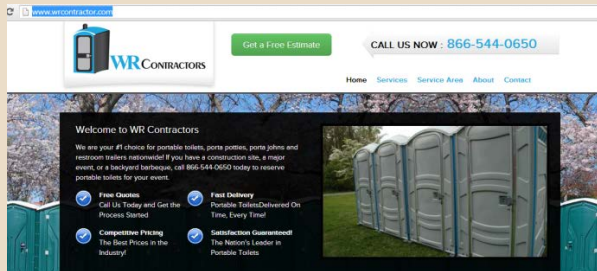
www.wrcontractor.com

WR CONTRACTORS

Get a Free Estimate

CALL US NOW : 866-544-0650

Home Services Service Area About Contact

Welcome to WR Contractors

We are your #1 choice for portable toilets, porta potties, porta johns and restroom trailers nationwide! If you have a construction site, a major event, or a backyard barbeque, call 866-544-0650 today to reserve portable toilets for your event.

Free Quotes
Call Us Today and Get the Process Started

Fast Delivery
Portable ToiletsDelivered On Time, Every Time!

Competitive Pricing
The Best Prices in the Industry!

Satisfaction Guaranteed!
The Nation's Leader in Portable Toilets